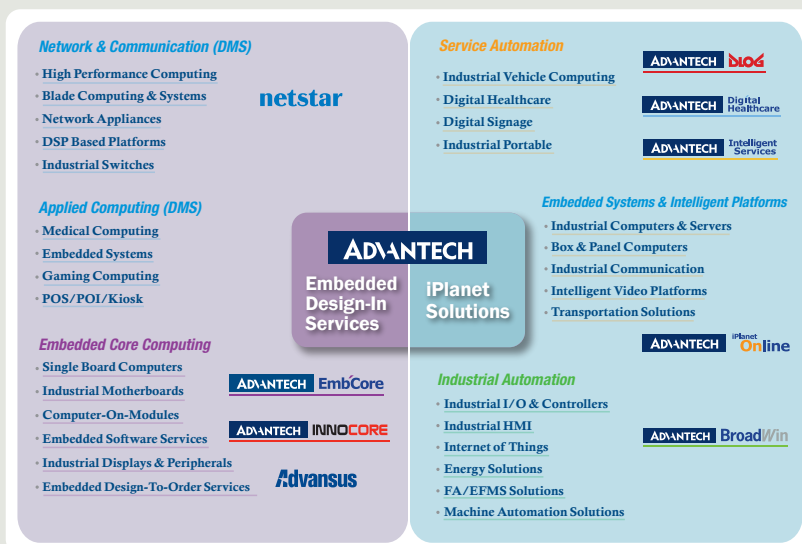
Network & Communication (DMS)
• High Performance Computing
• Blade Computing & Systems
• Network Appliances
• DSP Based Platforms
• Industrial Switches

netstar

Applied Computing (DMS)
• Medical Computing
• Embedded Systems
• Gaming Computing
• POS/POI/Kiosk

Embedded Core Computing
• Single Board Computers
• Industrial Motherboards
• Computer-On-Modules
• Embedded Software Services
• Industrial Displays & Peripherals
• Embedded Design-To-Order Services

ADVANTECH EmbCore
ADVANTECH INNOCORE
Advansus

ADVANTECH
Embedded Design-In Services
iPlanet Solutions

Service Automation
• Industrial Vehicle Computing
• Digital Healthcare
• Digital Signage
• Industrial Portable

ADVANTECH DLOG
ADVANTECH Digital Healthcare
ADVANTECH Intelligent Services

Embedded Systems & Intelligent Platforms
• Industrial Computers & Servers
• Box & Panel Computers
• Industrial Communication
• Intelligent Video Platforms
• Transportation Solutions

ADVANTECH iPlanet Online

Industrial Automation
• Industrial I/O & Controllers
• Industrial HMI
• Internet of Things
• Energy Solutions
• FA/EFMS Solutions
• Machine Automation Solutions

ADVANTECH BroadWin